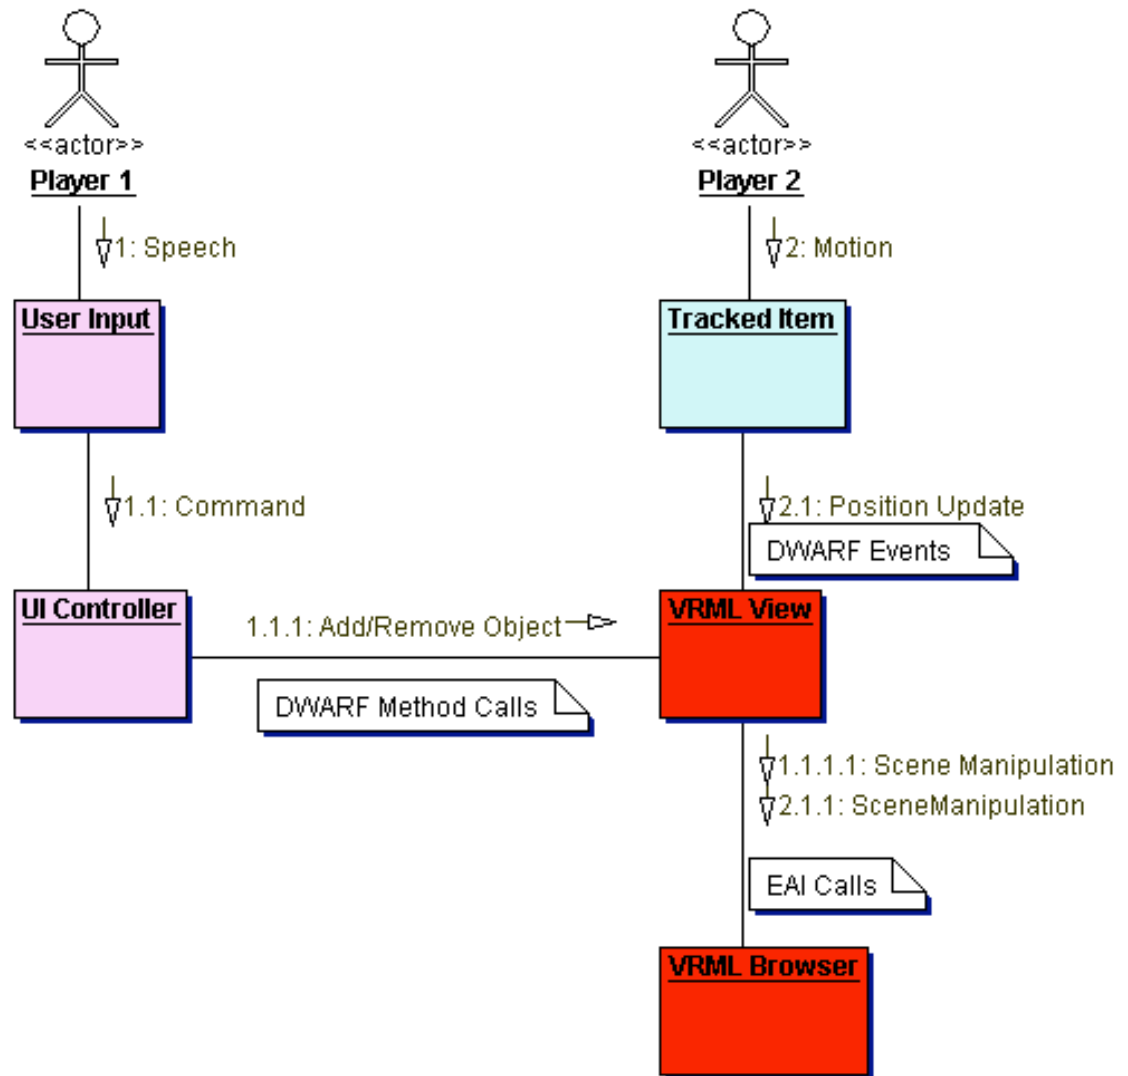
<<actor>>
Player 1

<<actor>>
Player 2

1: Speech

2: Motion

User Input

Tracked Item

1.1: Command

2.1: Position Update

DWARF Events

UI Controller

1.1.1: Add/Remove Object

VRML View

DWARF Method Calls

1.1.1.1: Scene Manipulation
2.1.1: SceneManipulation

EAI Calls

VRML Browser